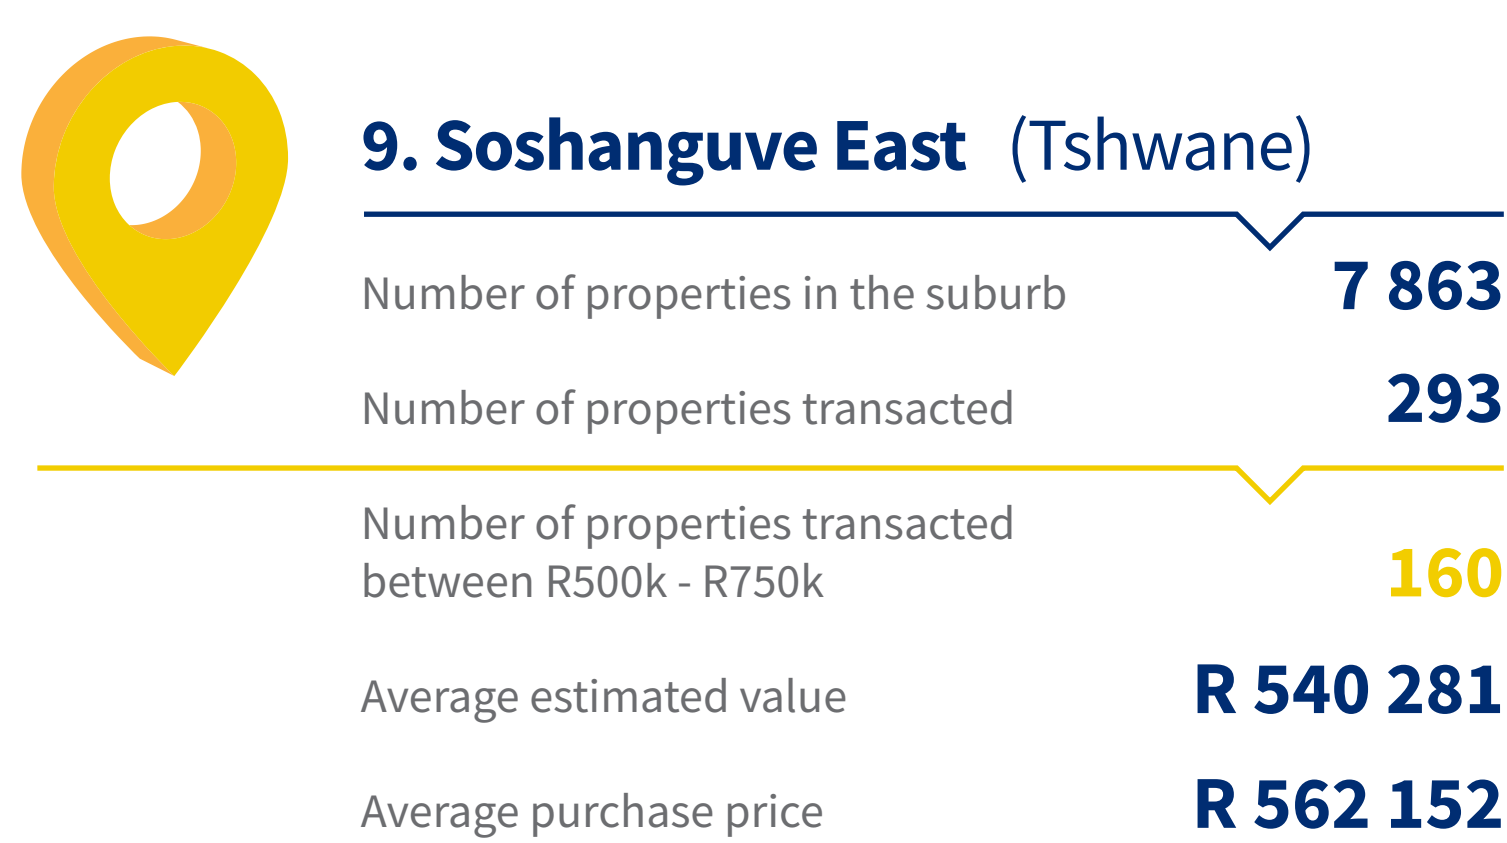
9. Soshanguve East (Tshwane)

Number of properties in the suburb 7 863

Number of properties transacted 293

Number of properties transacted between R500k - R750k 160

Average estimated value R 540 281

Average purchase price R 562 152